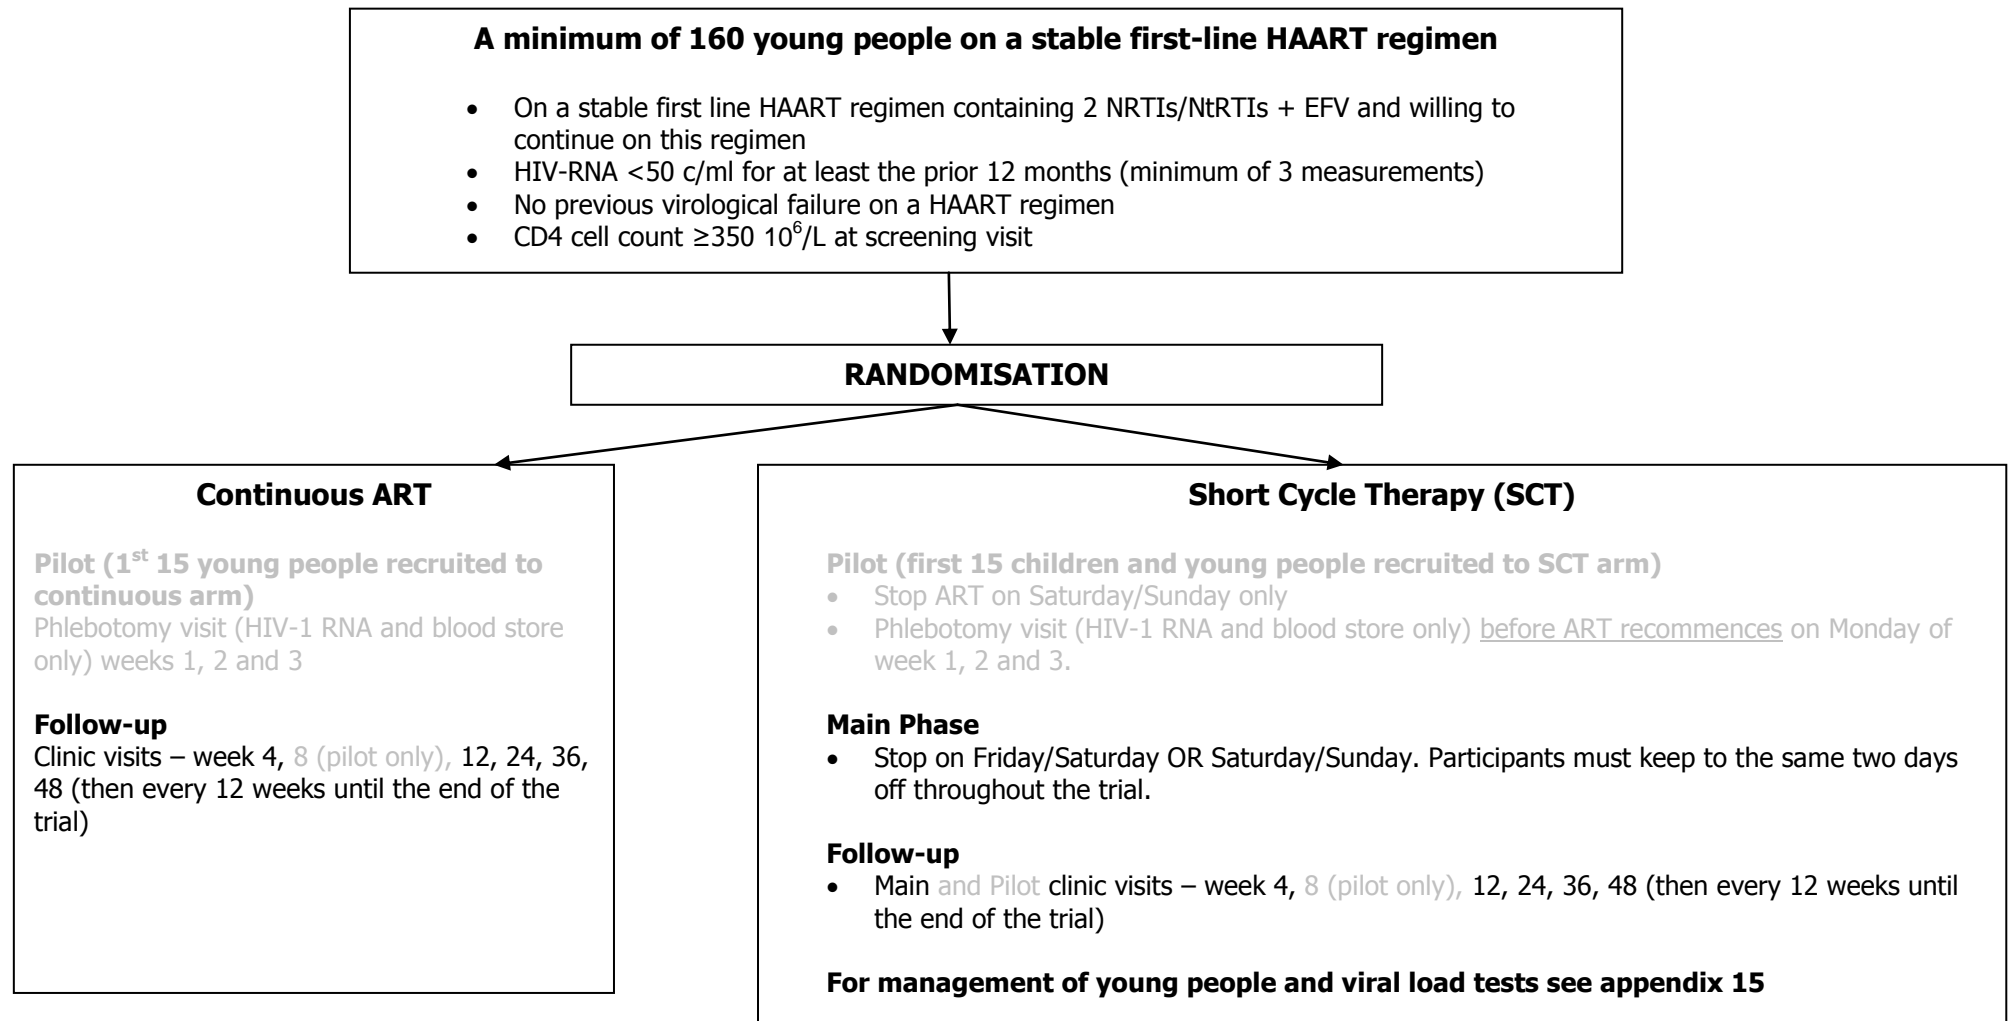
A minimum of 160 young people on a stable first-line HAART regimen

- On a stable first line HAART regimen containing 2 NRTIs/NtRTIs + EFV and willing to continue on this regimen
- HIV-RNA <50 c/ml for at least the prior 12 months (minimum of 3 measurements)
- No previous virological failure on a HAART regimen
- CD4 cell count ≥350 $10^6$/L at screening visit

RANDOMISATION

Continuous ART

Pilot (1$^{st}$ 15 young people recruited to continuous arm)
Phlebotomy visit (HIV-1 RNA and blood store only) weeks 1, 2 and 3

Follow-up
Clinic visits – week 4, 8 (pilot only), 12, 24, 36, 48 (then every 12 weeks until the end of the trial)

Short Cycle Therapy (SCT)

Pilot (first 15 children and young people recruited to SCT arm)
- Stop ART on Saturday/Sunday only
- Phlebotomy visit (HIV-1 RNA and blood store only) before ART recommences on Monday of week 1, 2 and 3.

Main Phase
- Stop on Friday/Saturday OR Saturday/Sunday. Participants must keep to the same two days off throughout the trial.

Follow-up
- Main and Pilot clinic visits – week 4, 8 (pilot only), 12, 24, 36, 48 (then every 12 weeks until the end of the trial)

For management of young people and viral load tests see appendix 15